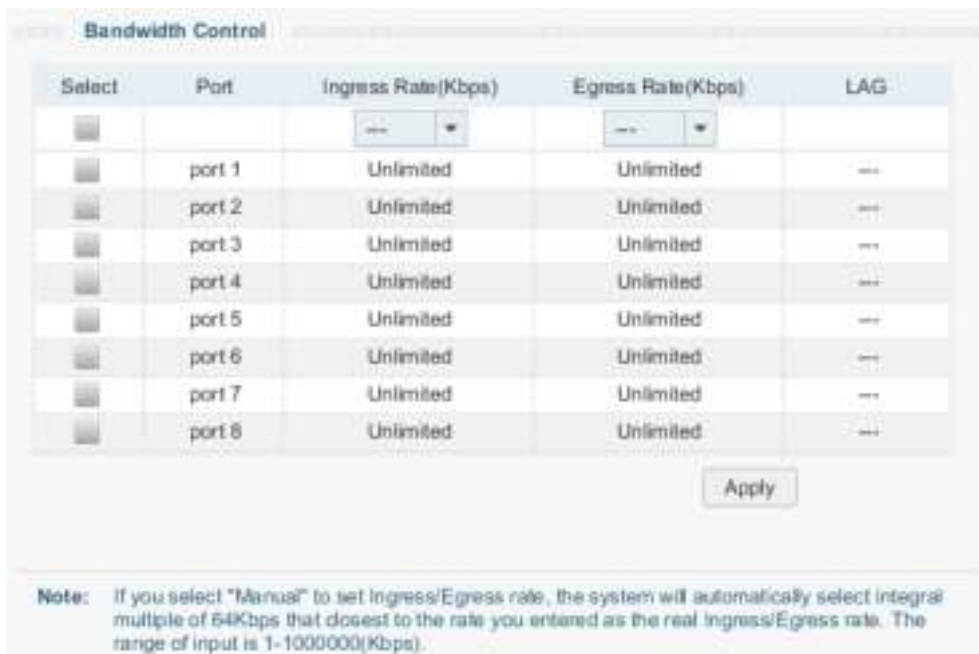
Bandwidth Control

| Select | Port | Ingress Rate(Kbps) | Egress Rate(Kbps) | LAG |
|---|---|---|---|---|
| | | --- | --- | |
| | port 1 | Unlimited | Unlimited | --- |
| | port 2 | Unlimited | Unlimited | --- |
| | port 3 | Unlimited | Unlimited | --- |
| | port 4 | Unlimited | Unlimited | --- |
| | port 5 | Unlimited | Unlimited | --- |
| | port 6 | Unlimited | Unlimited | --- |
| | port 7 | Unlimited | Unlimited | --- |
| | port 8 | Unlimited | Unlimited | --- |

Apply

Note: If you select "Manual" to set Ingress/Egress rate, the system will automatically select integral multiple of 64Kbps that closest to the rate you entered as the real Ingress/Egress rate. The range of input is 1-1000000(Kbps).